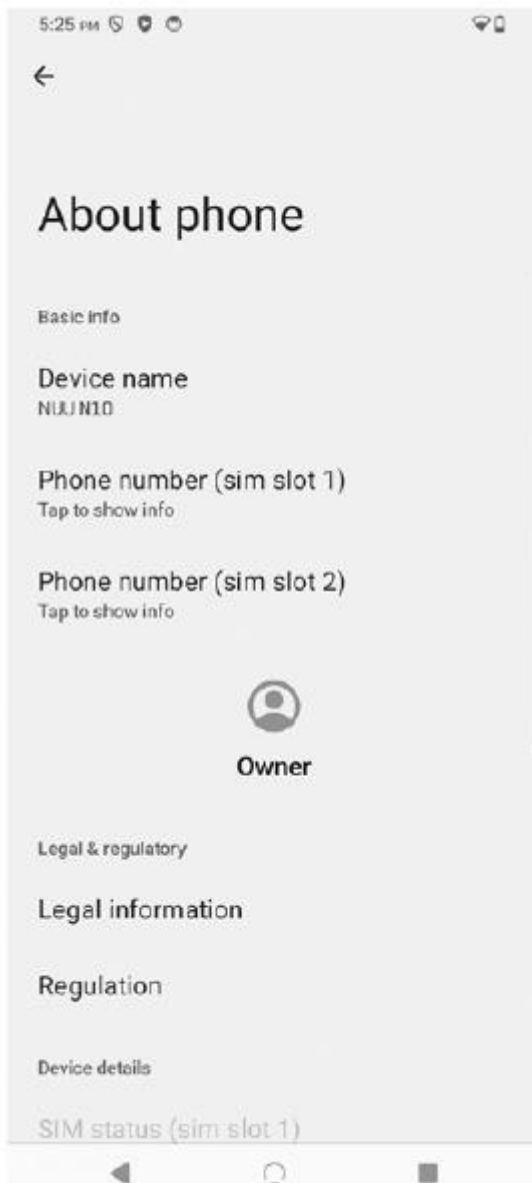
5:25 PM

About phone

Basic info

Device name
NUU N10

Phone number (sim slot 1)
Tap to show info

Phone number (sim slot 2)
Tap to show info

Owner

Legal & regulatory

Legal information

Regulation

Device details

SIM status (sim slot 1)